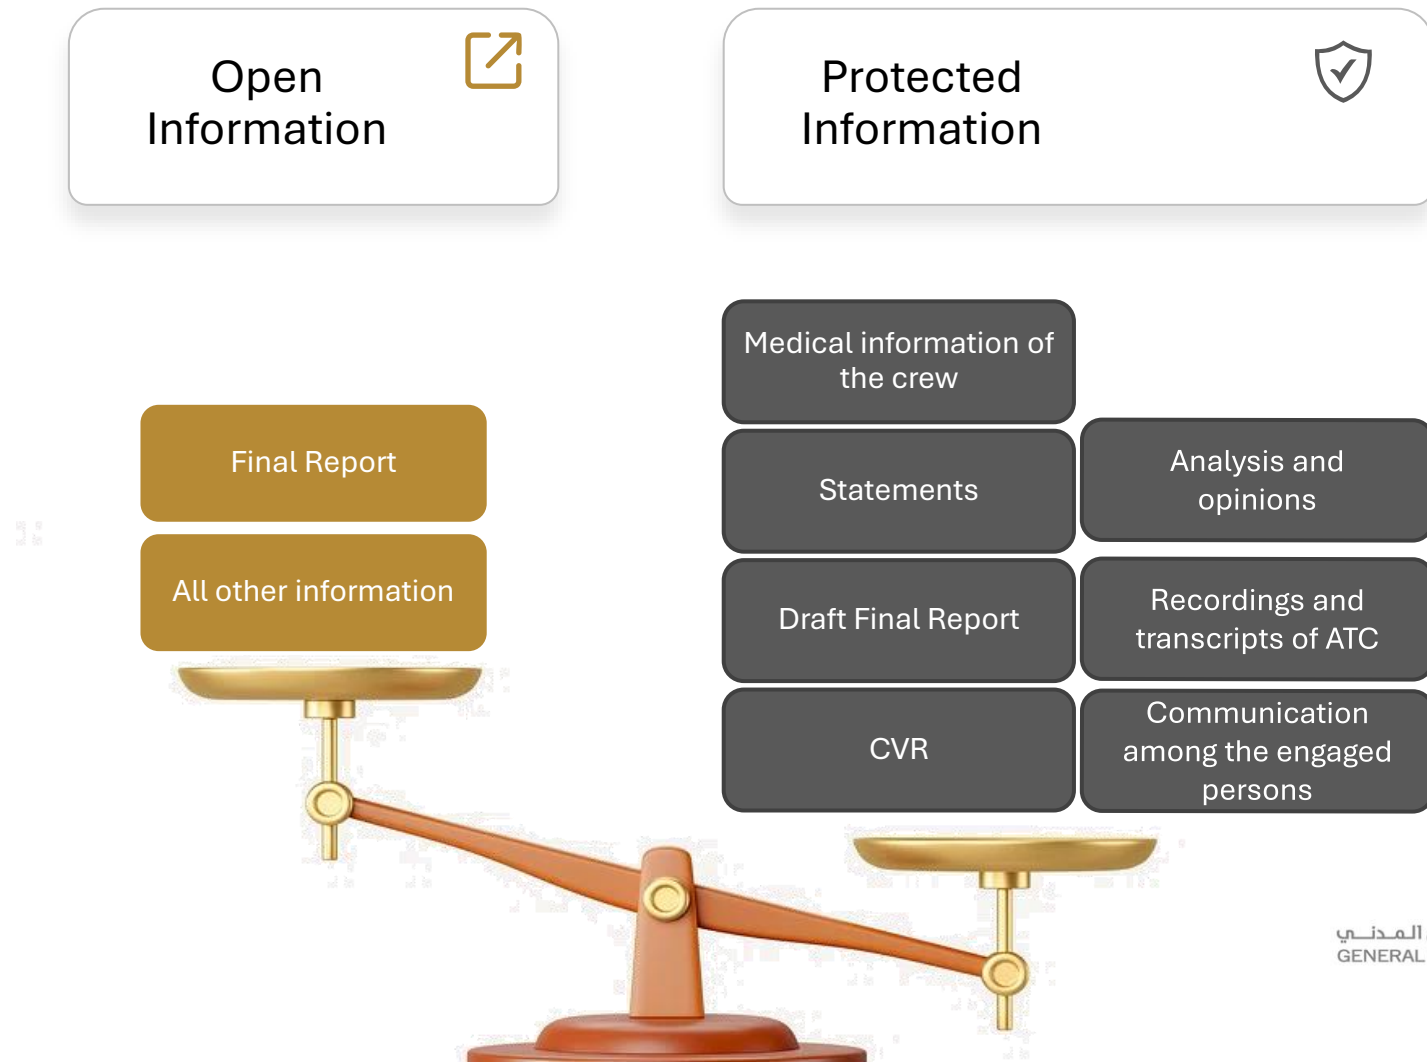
Open Information

Protected Information

Medical information of the crew

Final Report

Statements

Analysis and opinions

All other information

Draft Final Report

Recordings and transcripts of ATC

CVR

Communication among the engaged persons

المدني
GENERAL